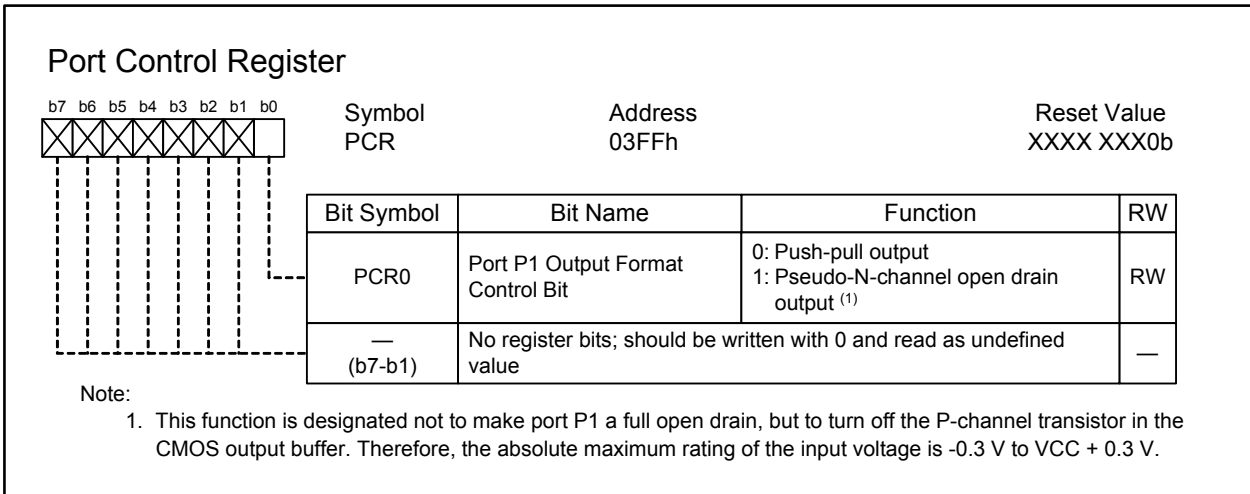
Port Control Register

b7 b6 b5 b4 b3 b2 b1 b0

| Symbol | Address | Reset Value |
|---|---|---|
| PCR | 03FFh | XXXX XXX0b |

| Bit Symbol | Bit Name | Function | RW |
|---|---|---|---|
| PCR0 | Port P1 Output Format Control Bit | 0: Push-pull output<br>1: Pseudo-N-channel open drain output $^{(1)}$ | RW |
| — (b7-b1) | No register bits; should be written with 0 and read as undefined value | | — |

Note:
1. This function is designated not to make port P1 a full open drain, but to turn off the P-channel transistor in the CMOS output buffer. Therefore, the absolute maximum rating of the input voltage is -0.3 V to VCC + 0.3 V.